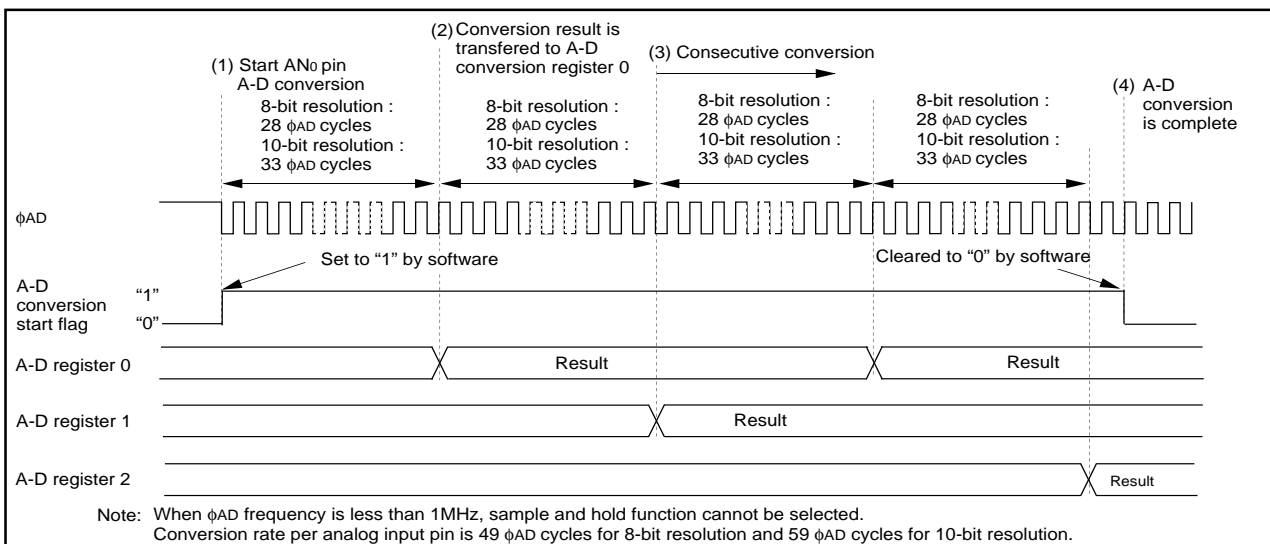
(1) Start $AN_0$ pin A-D conversion

8-bit resolution : 28 $\phi$AD cycles
10-bit resolution : 33 $\phi$AD cycles

(2) Conversion result is transfered to A-D conversion register 0

8-bit resolution : 28 $\phi$AD cycles
10-bit resolution : 33 $\phi$AD cycles

(3) Consecutive conversion

8-bit resolution : 28 $\phi$AD cycles
10-bit resolution : 33 $\phi$AD cycles

8-bit resolution : 28 $\phi$AD cycles
10-bit resolution : 33 $\phi$AD cycles

(4) A-D conversion is complete

$\phi$AD

Set to "1" by software

Cleared to "0" by software

A-D conversion start flag

"1"

"0"

A-D register 0

Result

Result

A-D register 1

Result

A-D register 2

Result

Note: When $\phi$AD frequency is less than 1MHz, sample and hold function cannot be selected.
Conversion rate per analog input pin is 49 $\phi$AD cycles for 8-bit resolution and 59 $\phi$AD cycles for 10-bit resolution.